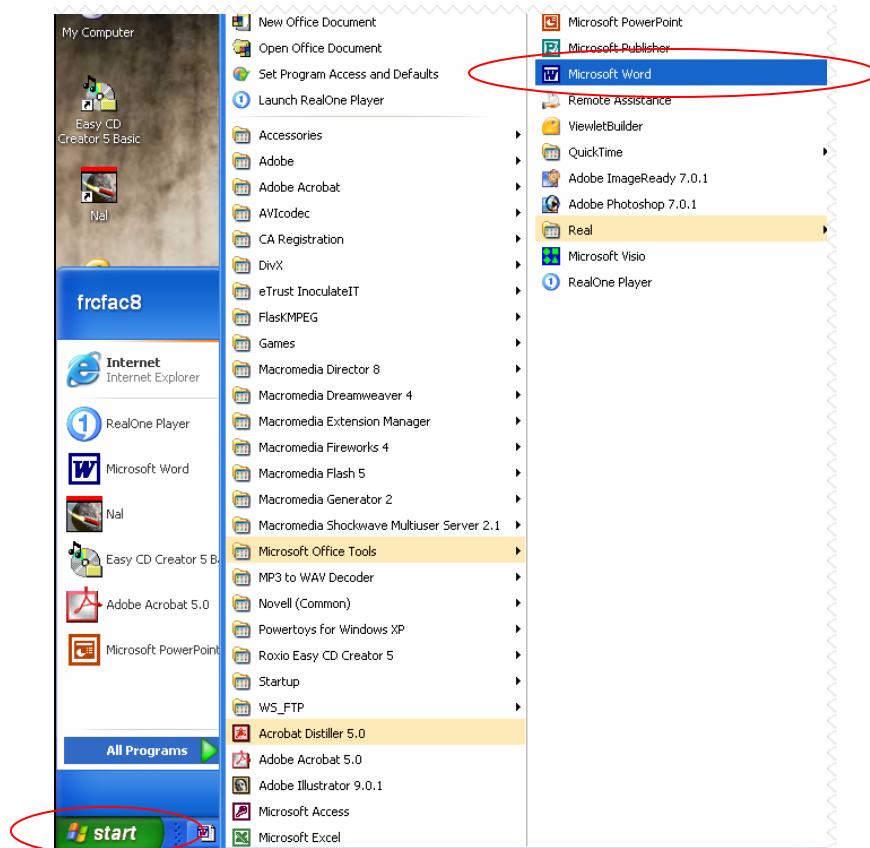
My Computer

Easy CD Creator 5 Basic

Nal

frcfac8

Internet
Internet Explorer

RealOne Player

Microsoft Word

Nal

Easy CD Creator 5 B

Adobe Acrobat 5.0

Microsoft PowerPoint

All Programs

start

New Office Document
Open Office Document
Set Program Access and Defaults
Launch RealOne Player
Accessories
Adobe
Adobe Acrobat
AVIcodec
CA Registration
DivX
eTrust InoculateIT
FlasKMPEG
Games
Macromedia Director 8
Macromedia Dreamweaver 4
Macromedia Extension Manager
Macromedia Fireworks 4
Macromedia Flash 5
Macromedia Generator 2
Macromedia Shockwave Multiuser Server 2.1
Microsoft Office Tools
MP3 to WAV Decoder
Novell (Common)
Powertoys for Windows XP
Roxio Easy CD Creator 5
Startup
WS_FTP
Acrobat Distiller 5.0
Adobe Acrobat 5.0
Adobe Illustrator 9.0.1
Microsoft Access
Microsoft Excel

Microsoft PowerPoint
Microsoft Publisher
Microsoft Word
Remote Assistance
ViewletBuilder
QuickTime
Adobe ImageReady 7.0.1
Adobe Photoshop 7.0.1
Real
Microsoft Visio
RealOne Player